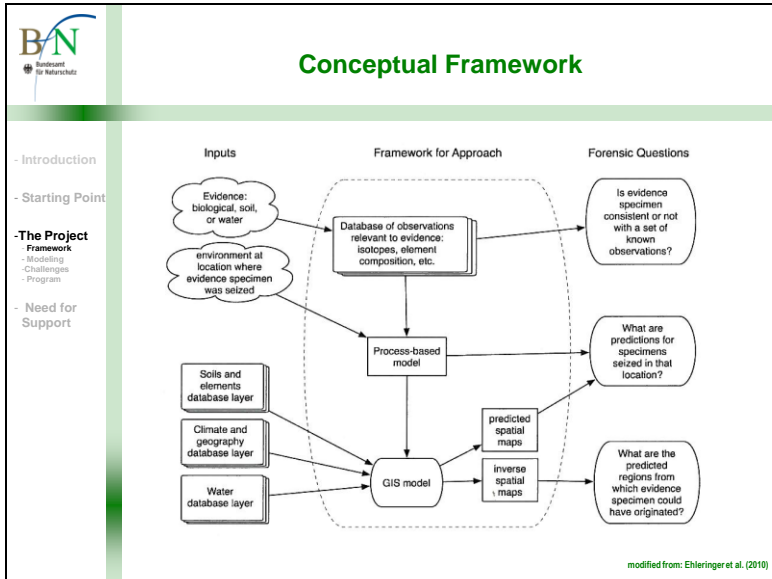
BfN
Bundesamt für Naturschutz

Conceptual Framework

- Introduction

- Starting Point

-The Project
- Framework
- Modeling
-Challenges
- Program

- Need for Support

Inputs

Framework for Approach

Forensic Questions

Evidence: biological, soil, or water

environment at location where evidence specimen was seized

Database of observations relevant to evidence: isotopes, element composition, etc.

Is evidence specimen consistent or not with a set of known observations?

Process-based model

What are predictions for specimens seized in that location?

Soils and elements database layer

Climate and geography database layer

Water database layer

GIS model

predicted spatial maps

inverse spatial maps

What are the predicted regions from which evidence specimen could have originated?

modified from: Ehleringer et al. (2010)